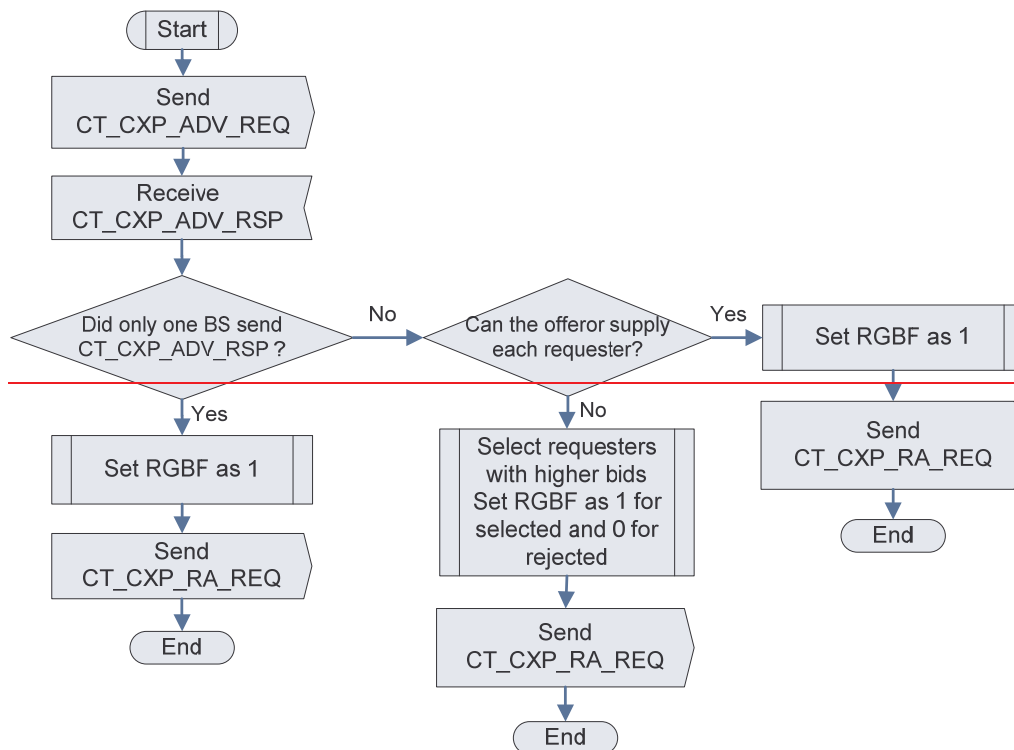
Start

Send CT_CXP_ADV_REQ

Receive CT_CXP_ADV_RSP

Did only one BS send CT_CXP_ADV_RSP ?

No

Can the offeror supply each requester?

Yes

Set RGBF as 1

Yes

Set RGBF as 1

Send CT_CXP_RA_REQ

End

No

Select requesters with higher bids Set RGBF as 1 for selected and 0 for rejected

Send CT_CXP_RA_REQ

End

Send CT_CXP_RA_REQ

End